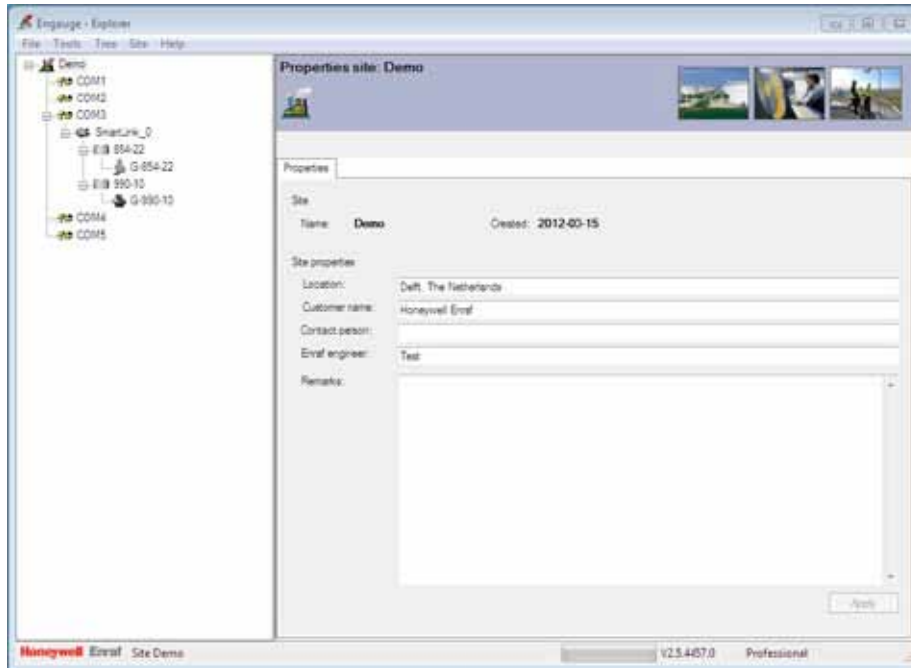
Engauge - Explorer

File Tools Tree Site Help

Demo
COM1
COM2
COM3
SmartLink_0
854-22
G-854-22
990-10
G-990-10
COM4
COM5

Properties site: Demo

Properties

Site

Name: Demo

Created: 2012-03-15

Site properties

Location: Delft, The Netherlands

Customer name: Honeywell Enraf

Contact person:

Enraf engineer: Test

Remarks:

Apply

Honeywell Enraf Site Demo

V2.5.4457.0

Professional